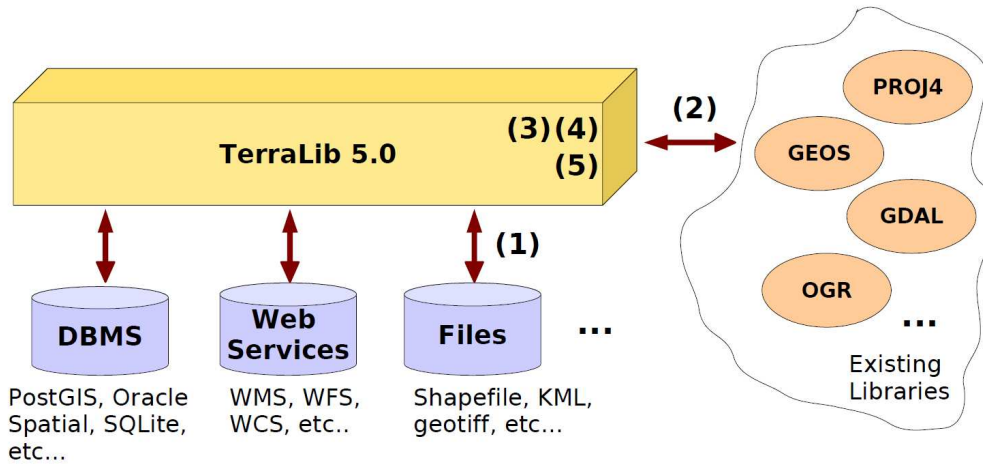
TerraLib 5.0

(3)(4)
(5)

(2)

PROJ4

GEOS

GDAL

OGR

...

Existing Libraries

(1)

DBMS

Web Services

Files

...

PostGIS, Oracle Spatial, SQLite, etc...

WMS, WFS, WCS, etc..

Shapefile, KML, geotiff, etc...